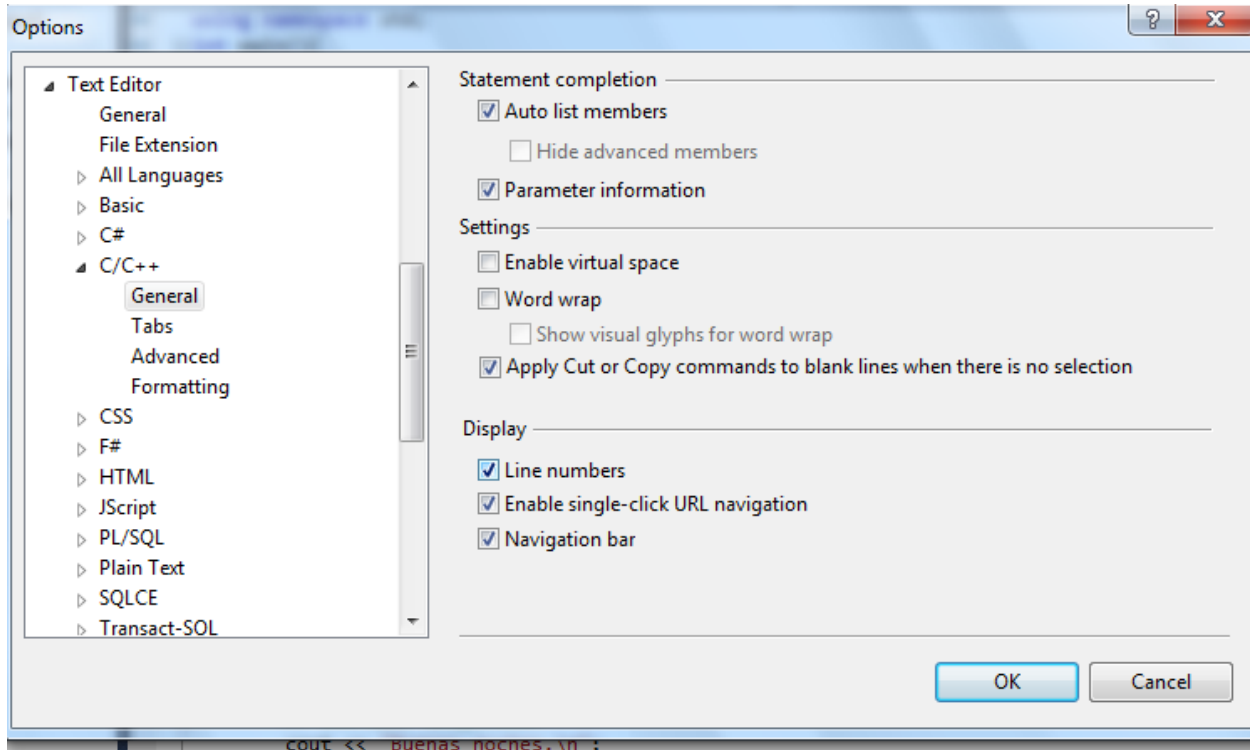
Options

? X

Text Editor
General
File Extension
All Languages
Basic
C#
C/C++
General
Tabs
Advanced
Formatting
CSS
F#
HTML
JScript
PL/SQL
Plain Text
SQLCE
Transact-SQL

Statement completion
Auto list members
Hide advanced members
Parameter information

Settings
Enable virtual space
Word wrap
Show visual glyphs for word wrap
Apply Cut or Copy commands to blank lines when there is no selection

Display
Line numbers
Enable single-click URL navigation
Navigation bar

OK
Cancel

cout << "Buenas noches.\n";